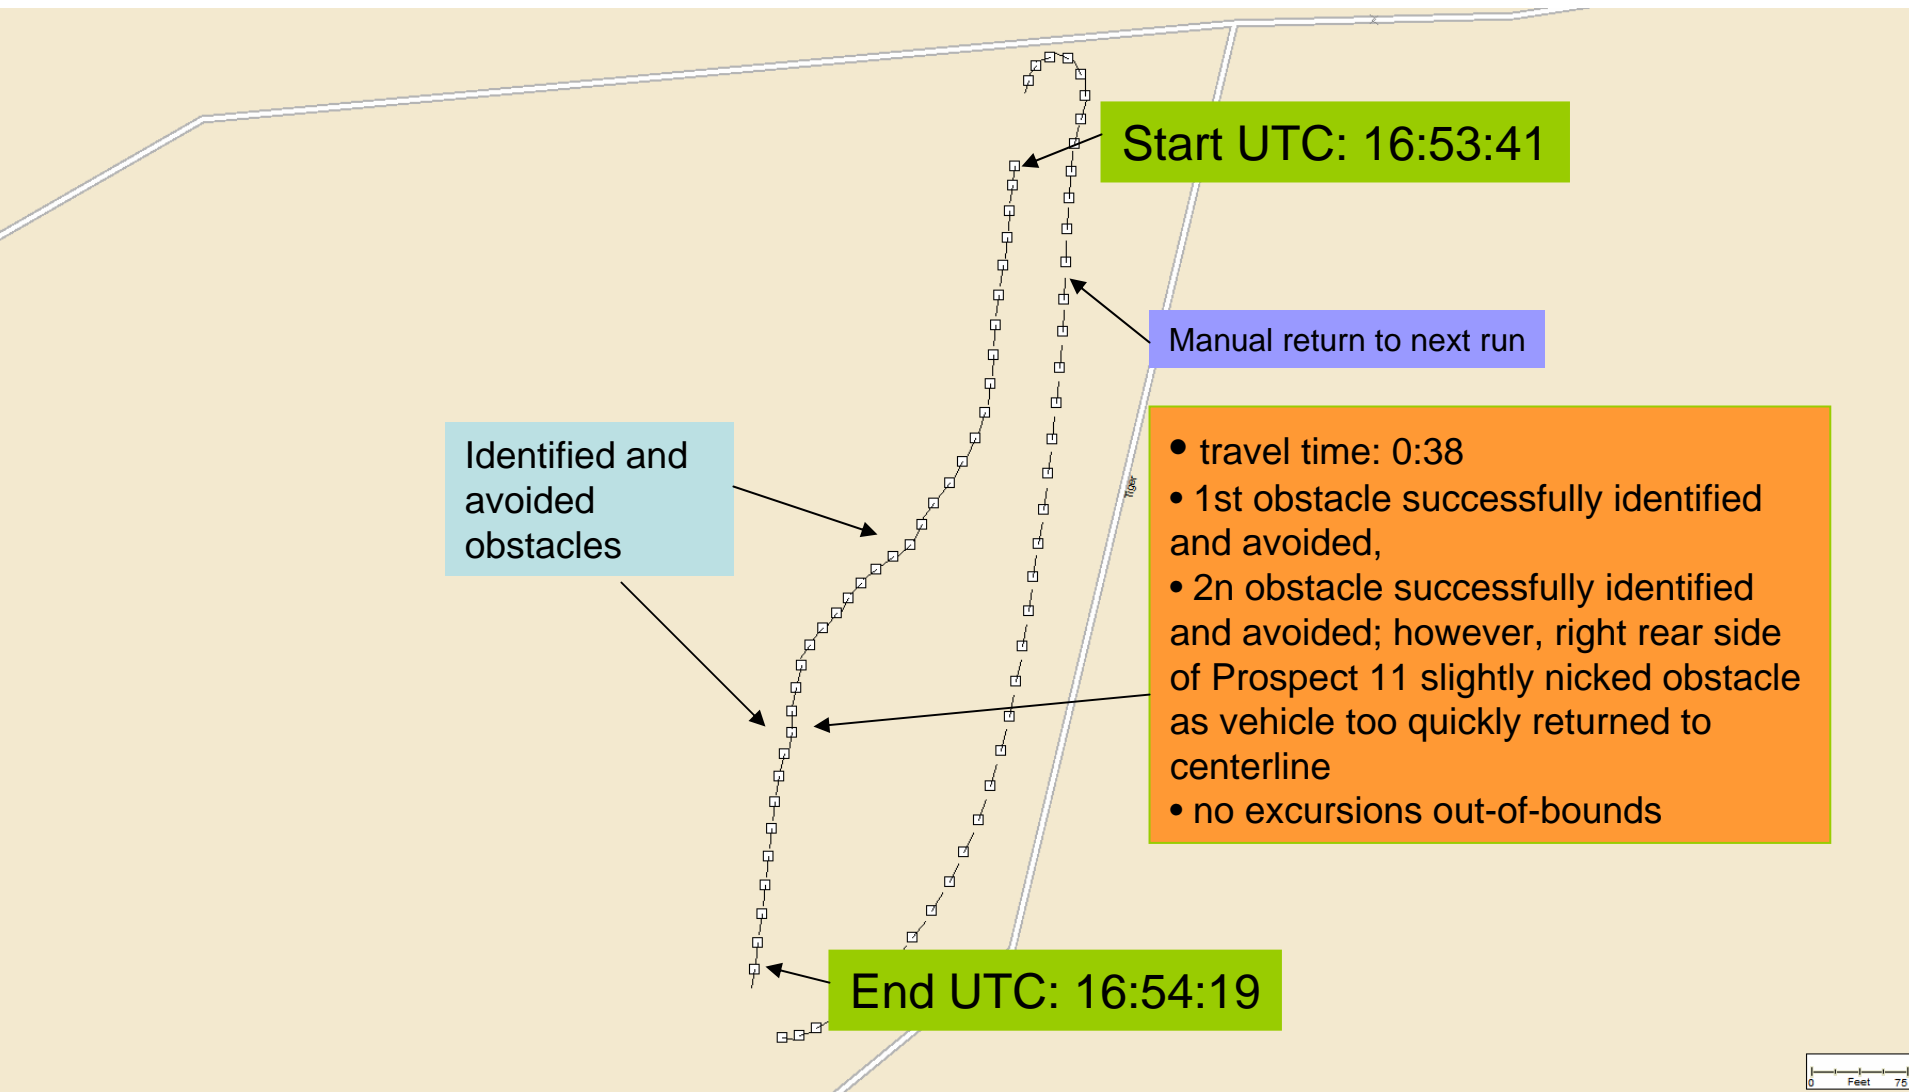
Start UTC: 16:53:41

Manual return to next run

Identified and avoided obstacles

• travel time: 0:38
• 1st obstacle successfully identified and avoided,
• 2n obstacle successfully identified and avoided; however, right rear side of Prospect 11 slightly nicked obstacle as vehicle too quickly returned to centerline
• no excursions out-of-bounds

End UTC: 16:54:19

0 Feet 75